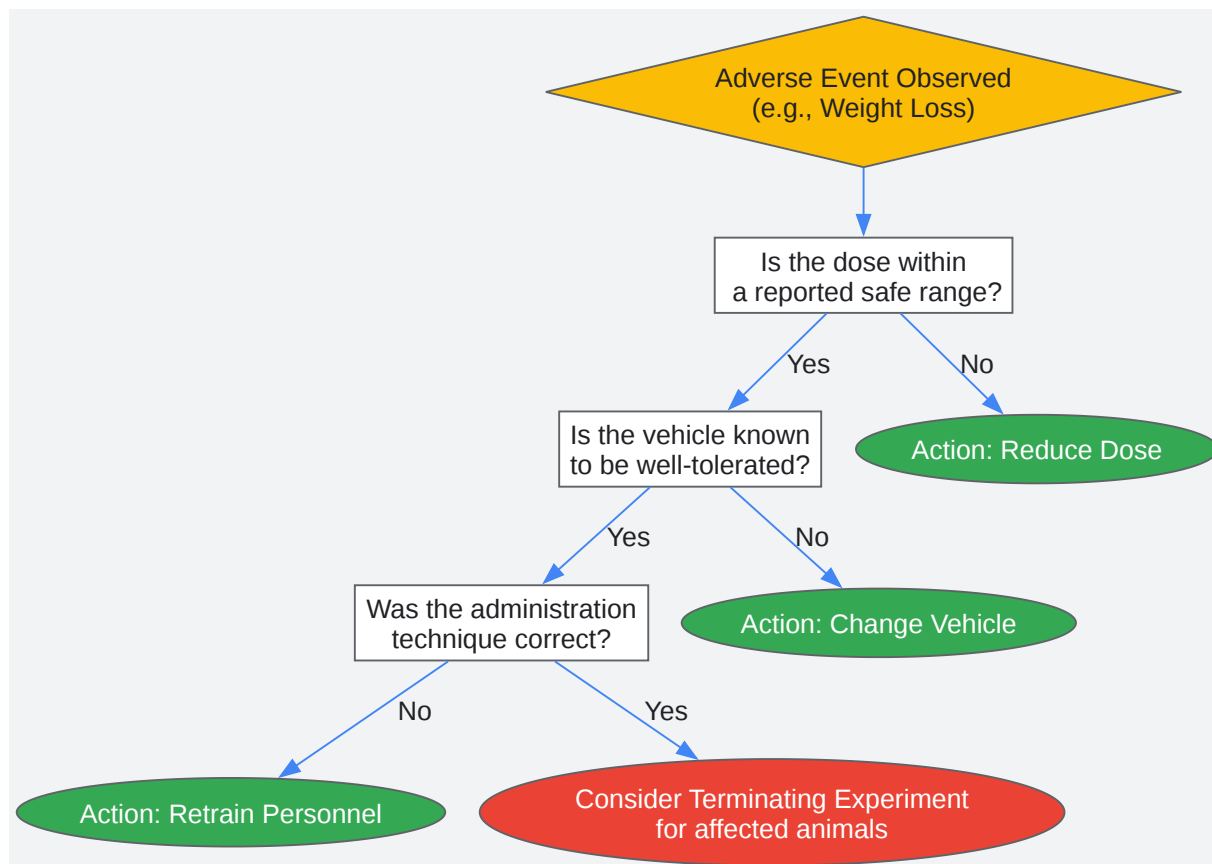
Adverse Event Observed
(e.g., Weight Loss)

Is the dose within
a reported safe range?

Yes

No

Is the vehicle known
to be well-tolerated?

Action: Reduce Dose

Yes

No

Was the administration
technique correct?

Action: Change Vehicle

No

Yes

Action: Retrain Personnel

Consider Terminating Experiment
for affected animals